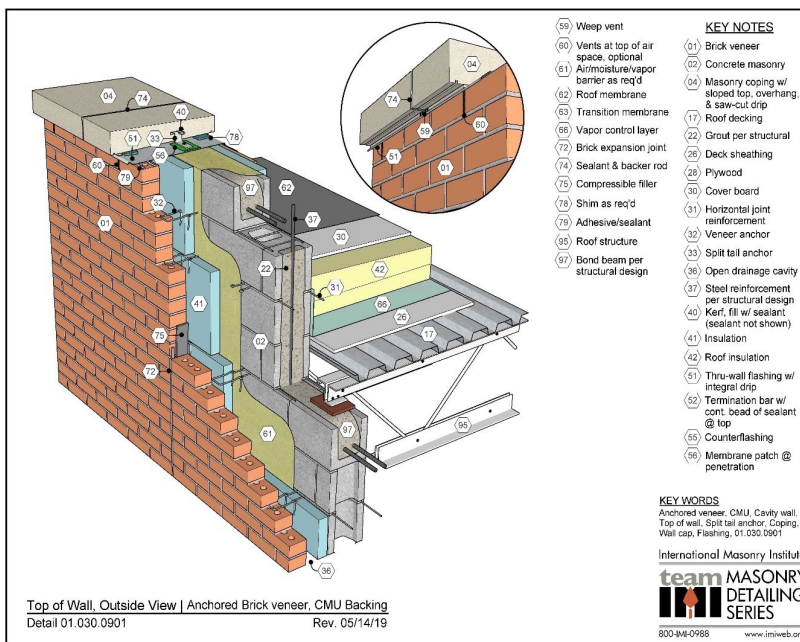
04
74
40
51
33
78
56
60
79
32
01
97
62
37
30
22
42
31
41
66
26
75
17
02
72
61
97
95
36

04
74
59
60
51
01

59 Weep vent
60 Vents at top of air space, optional
61 Air/moisture/vapor barrier as req'd
62 Roof membrane
63 Transition membrane
66 Vapor control layer
72 Brick expansion joint
74 Sealant & backer rod
75 Compressible filler
78 Shim as req'd
79 Adhesive/sealant
95 Roof structure
97 Bond beam per structural design

KEY NOTES
01 Brick veneer
02 Concrete masonry
04 Masonry coping w/ sloped top, overhang, & saw-cut drip
17 Roof decking
22 Grout per structural
26 Deck sheathing
28 Plywood
30 Cover board
31 Horizontal joint reinforcement
32 Veneer anchor
33 Split tail anchor
36 Open drainage cavity
37 Steel reinforcement per structural design
40 Kerf, fill w/ sealant (sealant not shown)
41 Insulation
42 Roof insulation
51 Thru-wall flashing w/ integral drip
52 Termination bar w/ cont. bead of sealant @ top
55 Counterflashing
56 Membrane patch @ penetration

KEY WORDS
Anchored veneer, CMU, Cavity wall, Top of wall, Split tail anchor, Coping, Wall cap, Flashing, 01.030.0901

International Masonry Institut
team MASONRY DETAILING SERIES
800-IMI-0988 www.imiweb.or

Top of Wall, Outside View | Anchored Brick veneer, CMU Backing
Detail 01.030.0901 Rev. 05/14/19